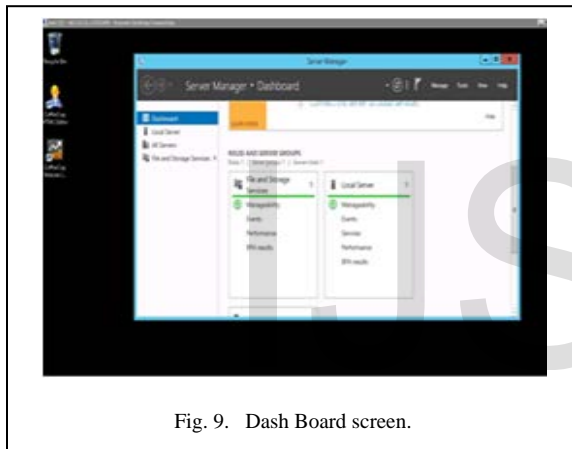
Server Manager

Server Manager • Dashboard

Manage Tools View Help

Dashboard

Local Server

All Servers

File and Storage Services

ROLES AND SERVER GROUPS

File and Storage Services

Manageability

Events

Performance

BPA results

Local Server

Manageability

Events

Services

Performance

BPA results

Fig. 9. Dash Board screen.